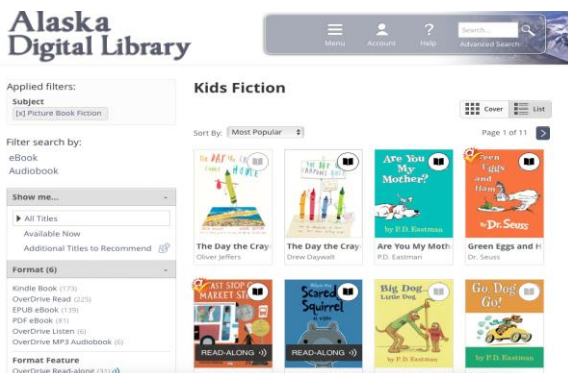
Alaska Digital Library

Menu Account Help Search... Advanced Search

Applied filters:
Subject
[x] Picture Book Fiction

Filter search by:
eBook
Audiobook

Show me...
All Titles
Available Now
Additional Titles to Recommend

Format (6)
Kindle Book (173)
OverDrive Read (225)
EPUB eBook (139)
PDF eBook (81)
OverDrive Listen (6)
OverDrive MP3 Audiobook (6)

Format Feature
OverDrive Read-along (31)

Kids Fiction

Cover List

Sort By: Most Popular

Page 1 of 11

The Day the Crayons Came Home
The Day the Cray
Oliver Jeffers

The Day the Crayons Quit
The Day the Cray
Drew Daywalt

Are You My Mother?
by P.D. Eastman
Are You My Moth
P.D. Eastman

Green Eggs and Ham
by Dr. Seuss
Green Eggs and H
Dr. Seuss

Last Stop on Market Street
READ-ALONG

Scaredy Squirrel
READ-ALONG

Big Dog... Little Dog
by P.D. Eastman

Go, Dog. Go!
by P.D. Eastman